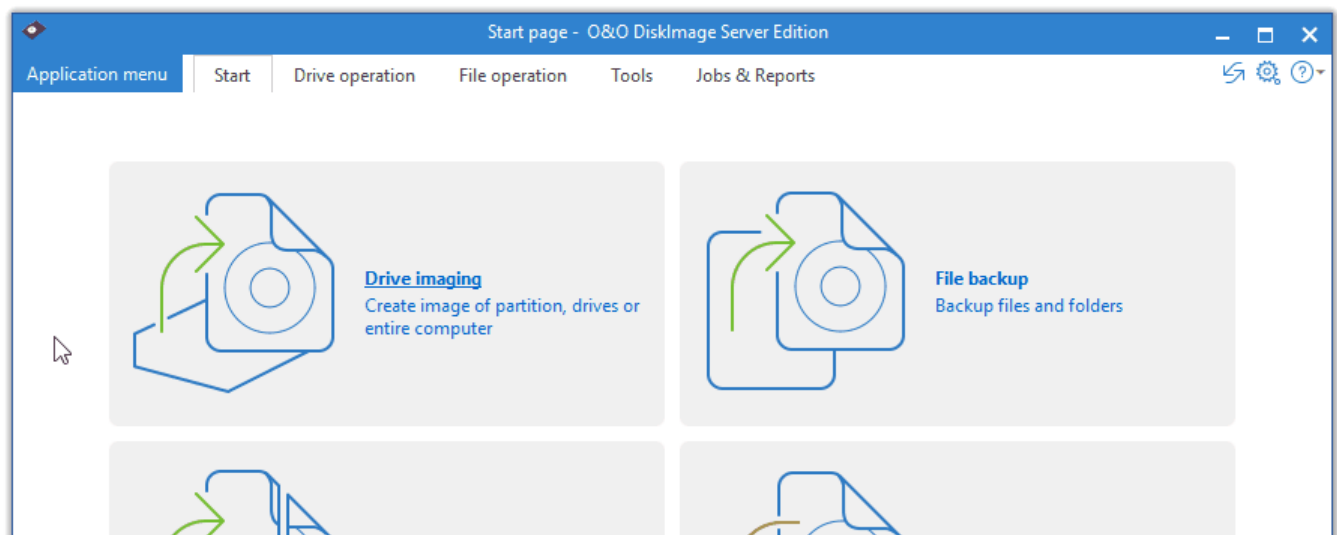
Start page - O&O DiskImage Server Edition

Application menu | Start | Drive operation | File operation | Tools | Jobs & Reports

Drive imaging
Create image of partition, drives or entire computer

File backup
Backup files and folders